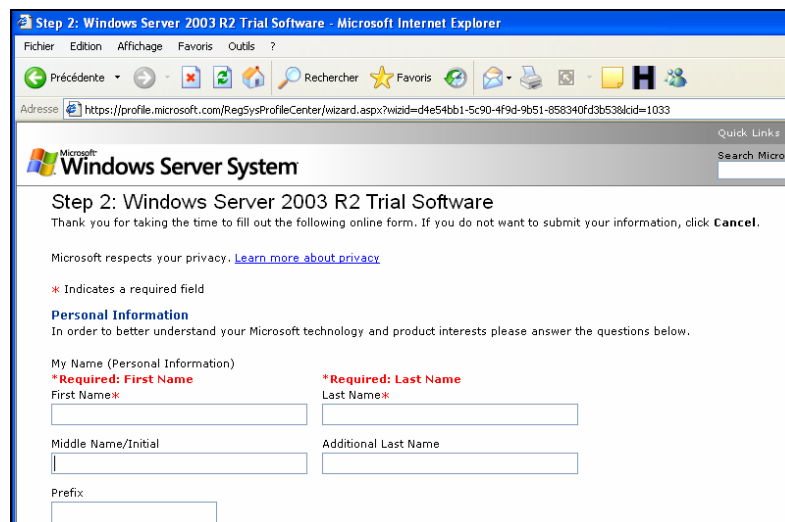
Step 2: Windows Server 2003 R2 Trial Software - Microsoft Internet Explorer

Fichier Edition Affichage Favoris Outils ?

Précédente Rechercher Favoris

Adresse https://profile.microsoft.com/RegSysProfileCenter/wizard.aspx?wizid=d4e54bb1-5c90-4f9d-9b51-858340fd3b53&lcid=1033

Quick Links

Microsoft Windows Server System

Search Micro

Step 2: Windows Server 2003 R2 Trial Software

Thank you for taking the time to fill out the following online form. If you do not want to submit your information, click **Cancel**.

Microsoft respects your privacy. Learn more about privacy

* Indicates a required field

**Personal Information**

In order to better understand your Microsoft technology and product interests please answer the questions below.

My Name (Personal Information)

*Required: First Name

First Name*

*Required: Last Name

Last Name*

Middle Name/Initial

Additional Last Name

Prefix